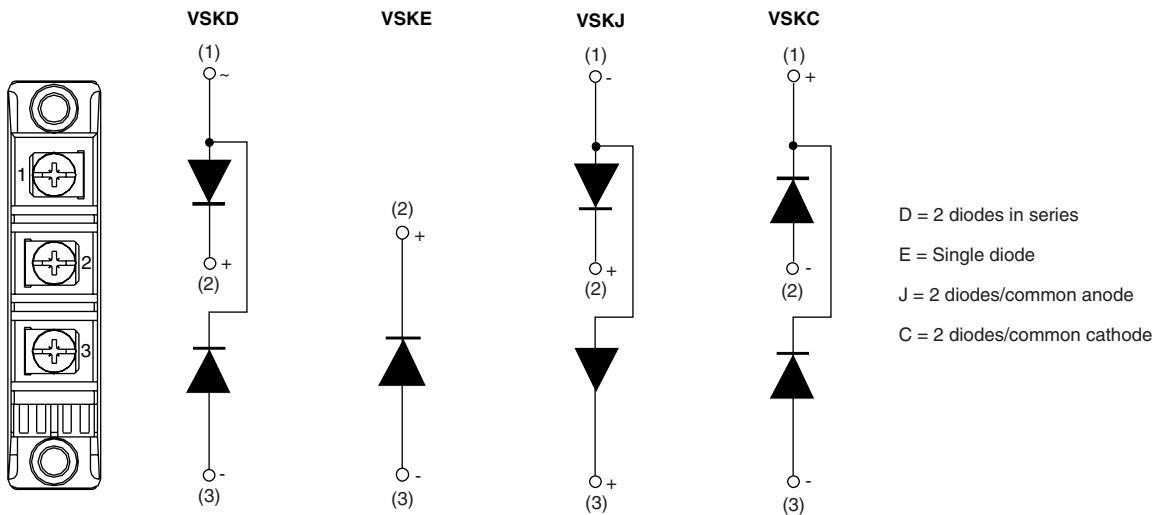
1

2

3

VSKD

(1)
~

+
(2)

-
(3)

VSKE

(2)
+

-
(3)

VSKJ

(1)
-

+
(2)

+
(3)

VSKC

(1)
+

-
(2)

-
(3)

D = 2 diodes in series

E = Single diode

J = 2 diodes/common anode

C = 2 diodes/common cathode